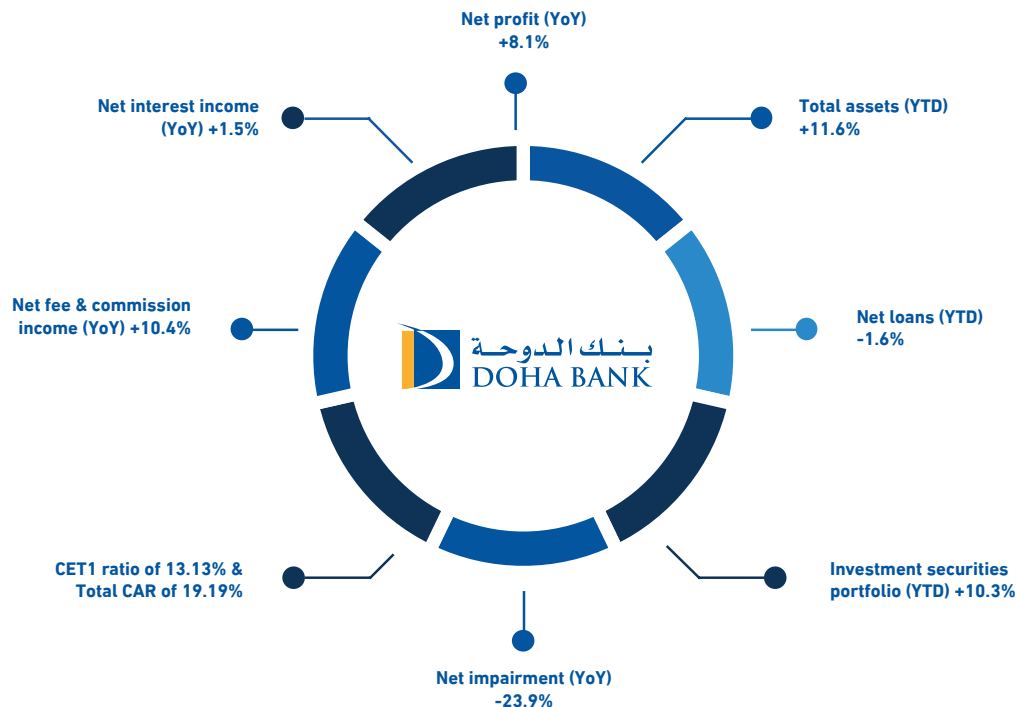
Net profit (YoY)
+8.1%

Total assets (YTD)
+11.6%

Net loans (YTD)
-1.6%

Investment securities portfolio (YTD) +10.3%

Net impairment (YoY)
-23.9%

CET1 ratio of 13.13% & Total CAR of 19.19%

Net fee & commission income (YoY) +10.4%

Net interest income (YoY) +1.5%

بنك الدوحة
DOHA BANK